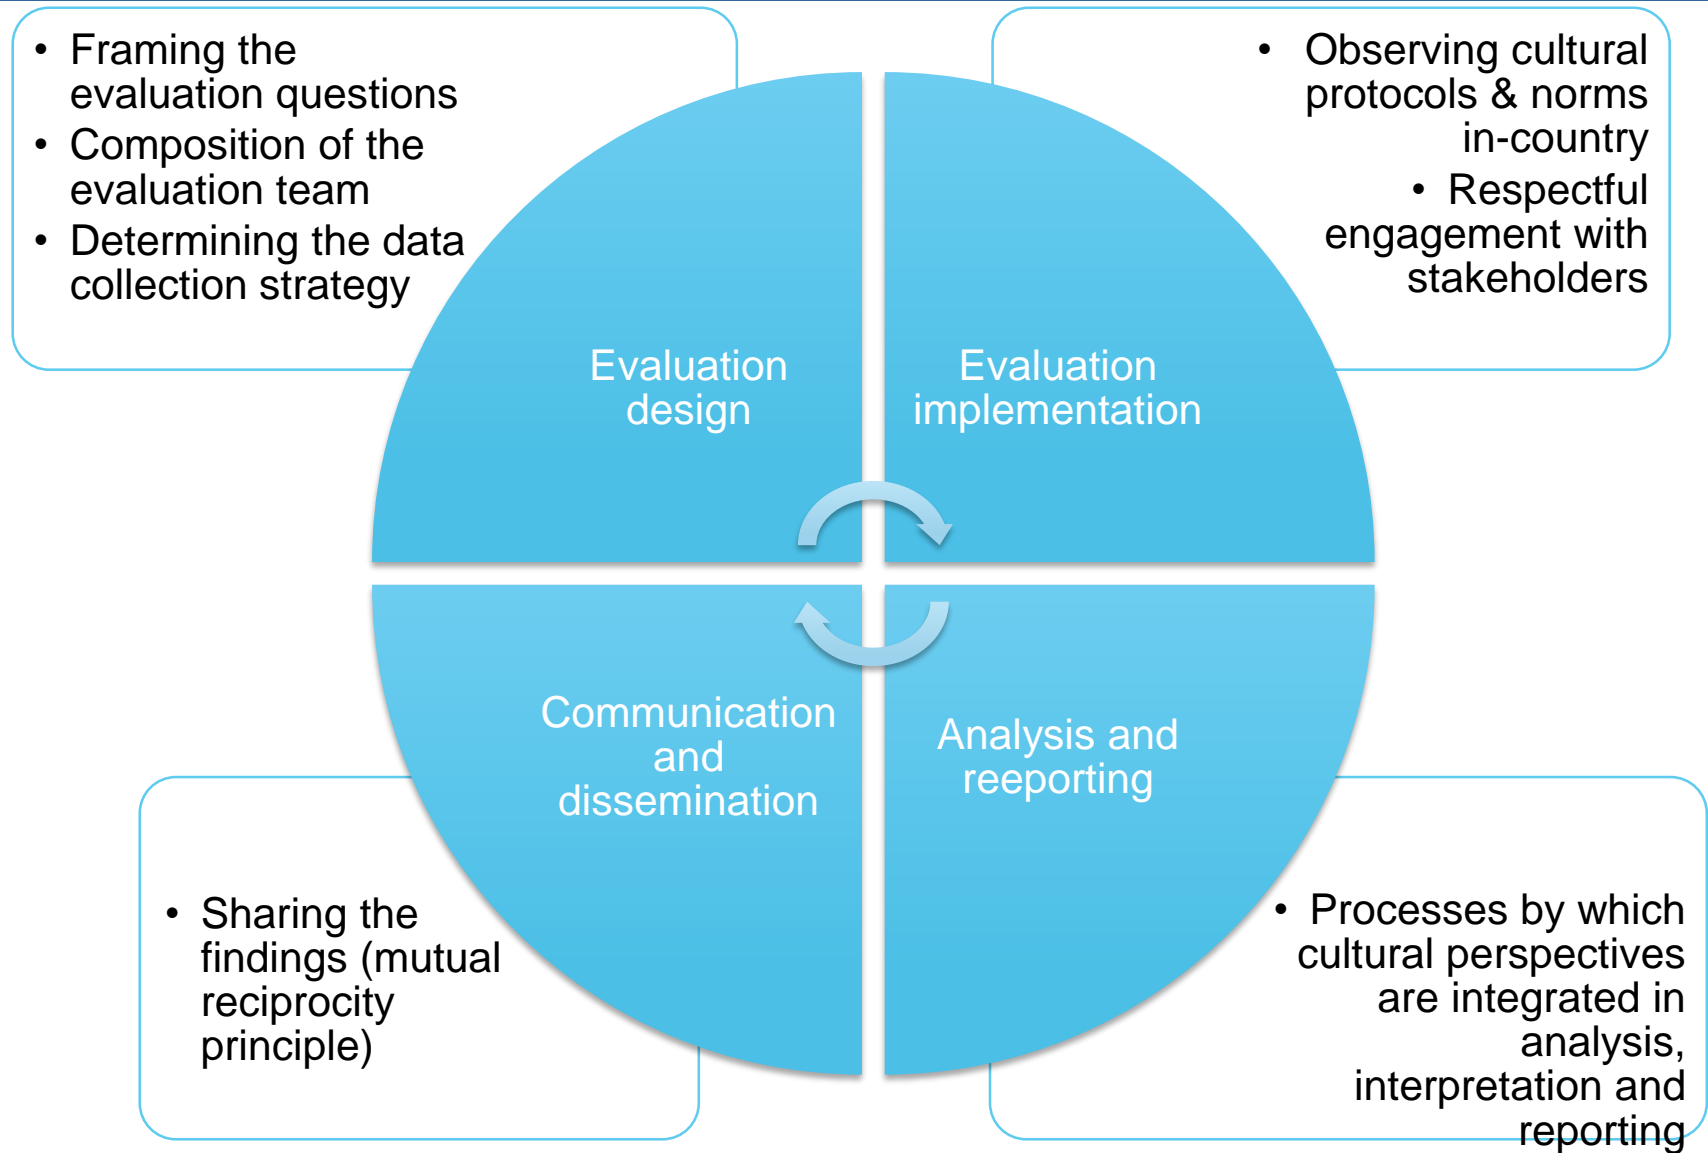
• Framing the evaluation questions
• Composition of the evaluation team
• Determining the data collection strategy

• Observing cultural protocols & norms in-country
• Respectful engagement with stakeholders

Evaluation design

Evaluation implementation

Communication and dissemination

Analysis and reeporting

• Sharing the findings (mutual reciprocity principle)

• Processes by which cultural perspectives are integrated in analysis, interpretation and reporting